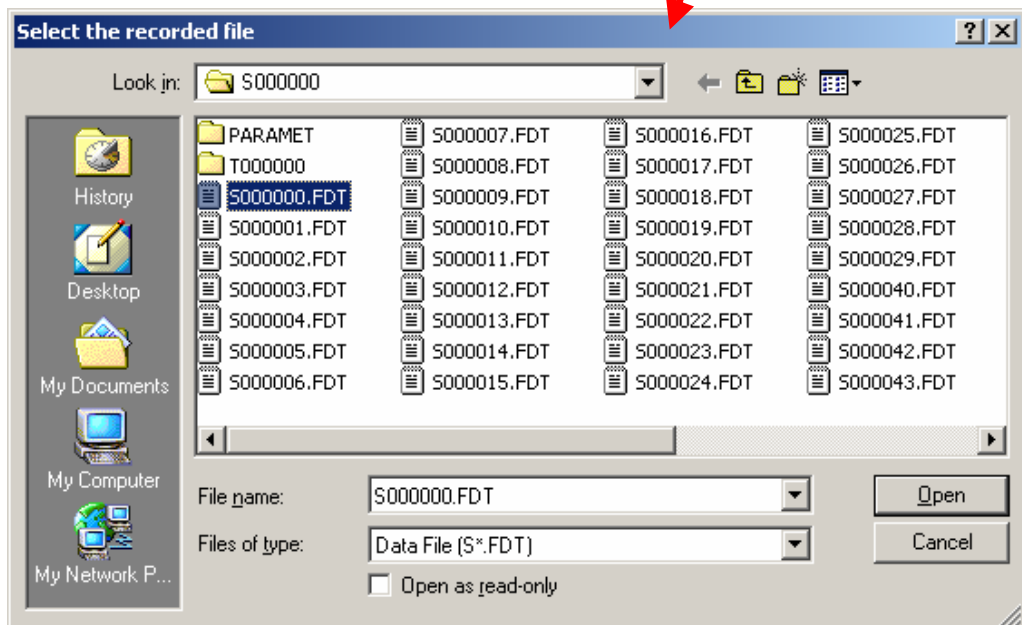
Select the recorded file

?

Look in: S000000

History
Desktop
My Documents
My Computer
My Network P...

PARAMET
T000000
S000000.FDT
S000001.FDT
S000002.FDT
S000003.FDT
S000004.FDT
S000005.FDT
S000006.FDT

S000007.FDT
S000008.FDT
S000009.FDT
S000010.FDT
S000011.FDT
S000012.FDT
S000013.FDT
S000014.FDT
S000015.FDT

S000016.FDT
S000017.FDT
S000018.FDT
S000019.FDT
S000020.FDT
S000021.FDT
S000022.FDT
S000023.FDT
S000024.FDT

S000025.FDT
S000026.FDT
S000027.FDT
S000028.FDT
S000029.FDT
S000040.FDT
S000041.FDT
S000042.FDT
S000043.FDT

File name: S000000.FDT
Files of type: Data File (S*.FDT)
Open as read-only

Open
Cancel